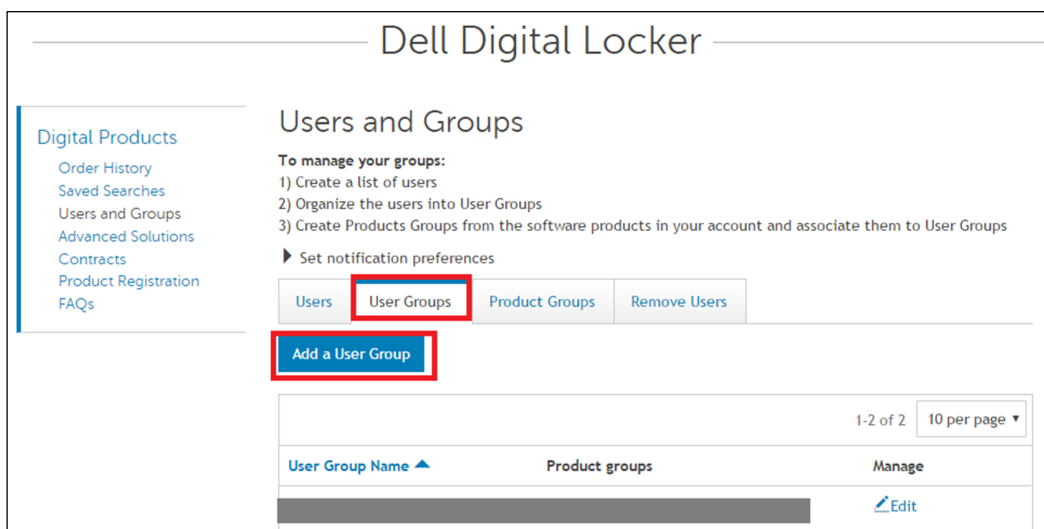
Dell Digital Locker

Digital Products
Order History
Saved Searches
Users and Groups
Advanced Solutions
Contracts
Product Registration
FAQs

Users and Groups

To manage your groups:
1) Create a list of users
2) Organize the users into User Groups
3) Create Products Groups from the software products in your account and associate them to User Groups

Set notification preferences

Users | User Groups | Product Groups | Remove Users

Add a User Group

1-2 of 2 10 per page

| User Group Name | Product groups | Manage |
|---|---|---|
| | | Edit |